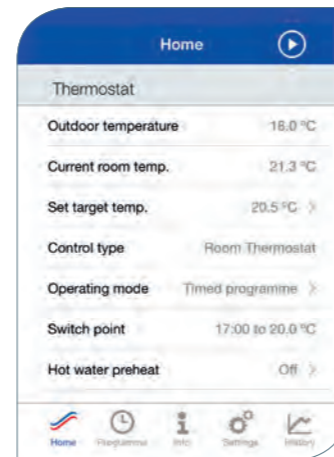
Home

Thermostat

| | |
|---|---|
| Outdoor temperature | 16.0 °C |
| Current room temp. | 21.3 °C |
| Set target temp. | 20.5 °C > |
| Control type | Room Thermostat |
| Operating mode | Timed programme > |
| Switch point | 17:00 to 20.0 °C |
| Hot water preheat | Off > |

Home Programme Info Settings History